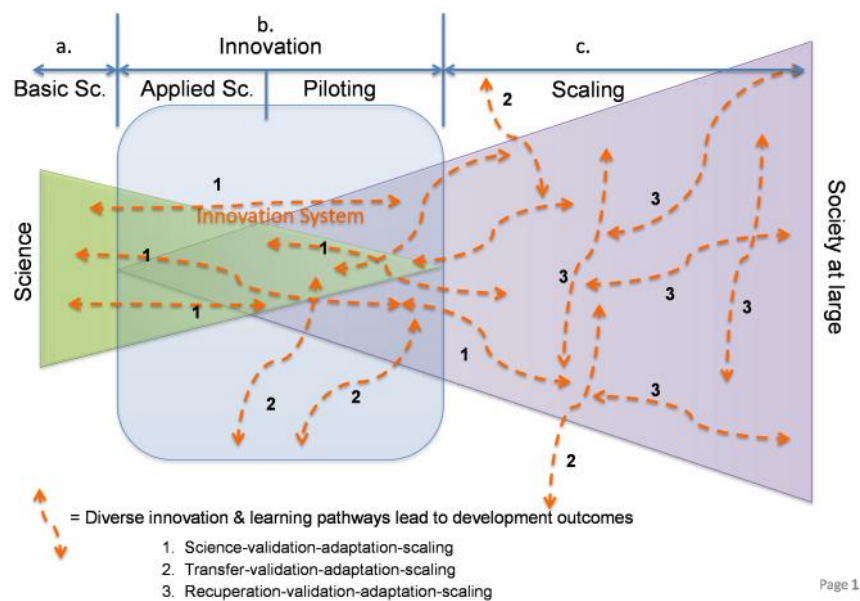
a.

b.
Innovation

c.

Basic Sc.

Applied Sc.

Piloting

Scaling

Science

Innovation System

Society at large

1

1

1

1

1

2

2

2

2

3

3

3

3

3

= Diverse innovation & learning pathways lead to development outcomes

1. Science-validation-adaptation-scaling
2. Transfer-validation-adaptation-scaling
3. Recuperation-validation-adaptation-scaling

Page 1